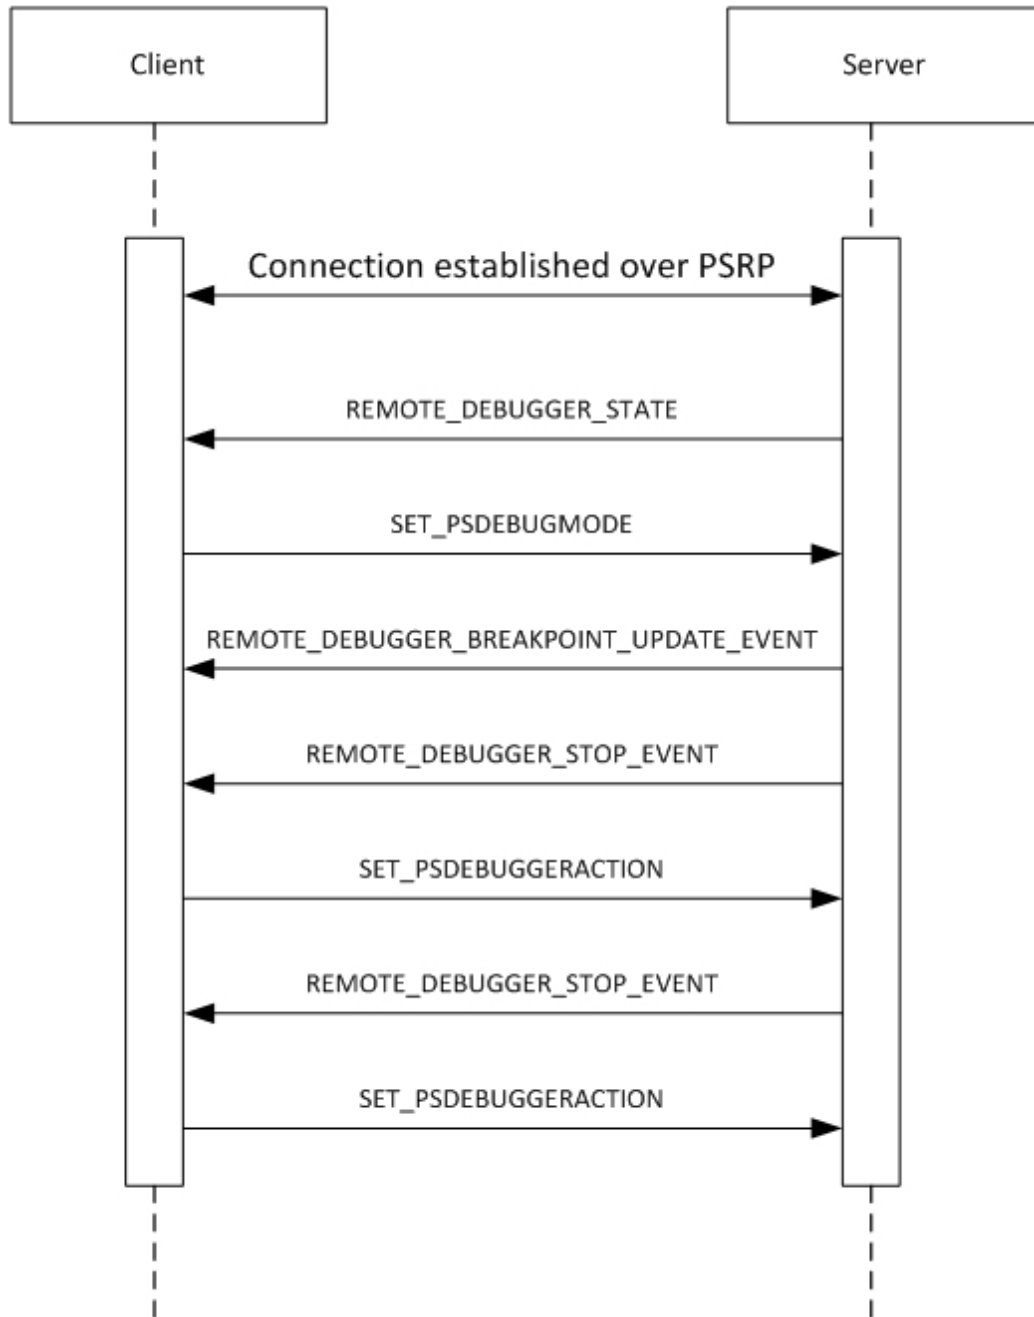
Client

Server

Connection established over PSRP

REMOTE_DEBUGGER_STATE

SET_PSDEBUGMODE

REMOTE_DEBUGGER_BREAKPOINT_UPDATE_EVENT

REMOTE_DEBUGGER_STOP_EVENT

SET_PSDEBUGGERACTION

REMOTE_DEBUGGER_STOP_EVENT

SET_PSDEBUGGERACTION